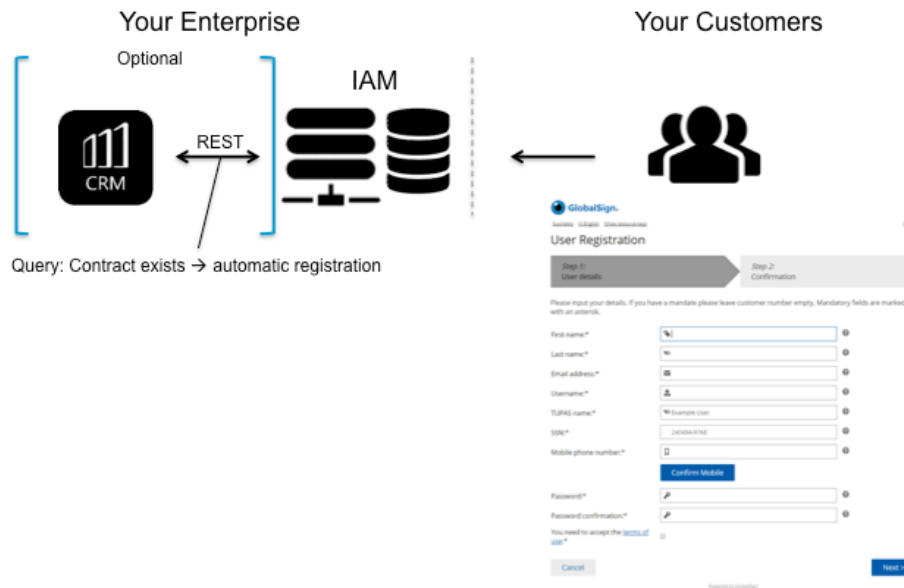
Your Enterprise

Your Customers

Optional

IAM

CRM

REST

Query: Contract exists → automatic registration

GlobalSign.

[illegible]

User Registration

Step 1:
User details

Step 2:
Confirmation

Please input your details. If you have a mandate please leave customer number empty. Mandatory fields are marked with an asterisk.

First name:*

Last name:*

Email address:*

Username:*

TUPAS name:*

Example User

SSN:*

240494-9768

Mobile phone number:*

Confirm Mobile

Password:*

Password confirmation:*

You need to accept the terms of use:*

Cancel

Next